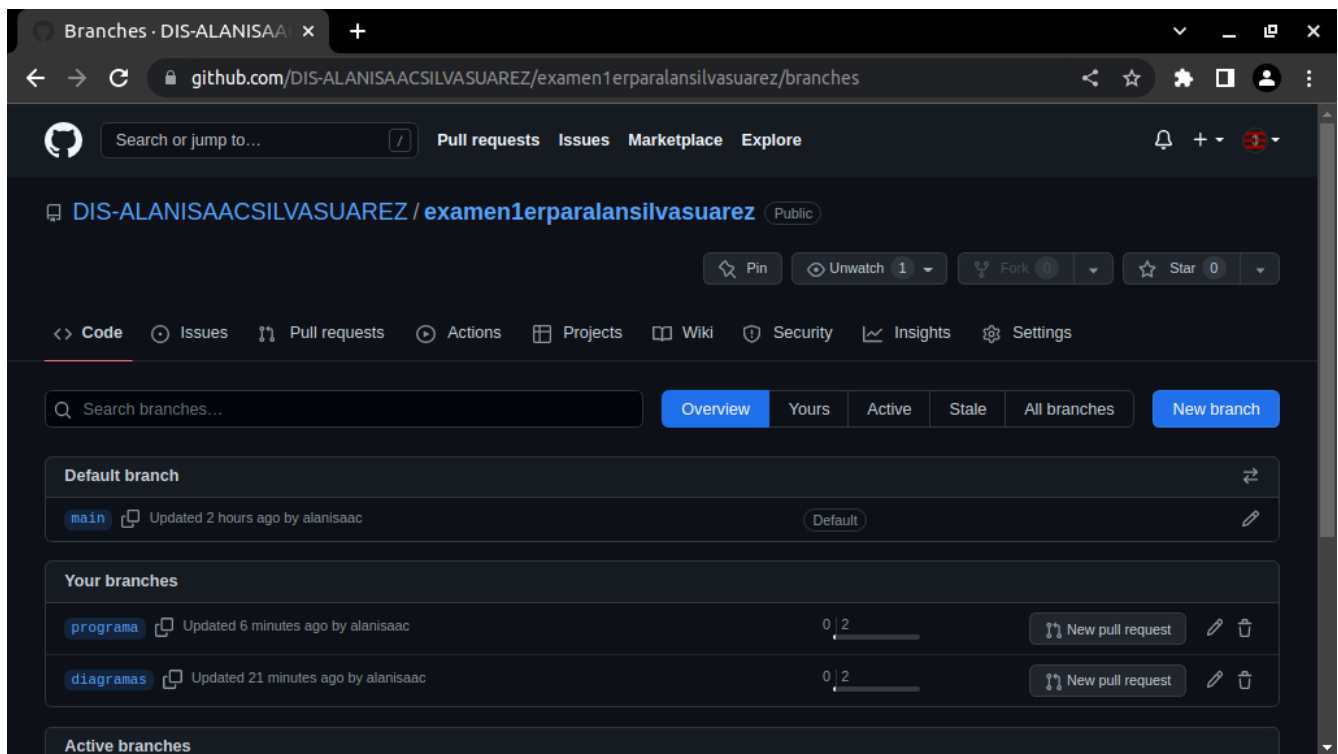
Branches · DIS-ALANISAA

github.com/DIS-ALANISAACSILVASUAREZ/examen1erparalansilvasuarez/branches

Search or jump to... /

Pull requests Issues Marketplace Explore

DIS-ALANISAACSILVASUAREZ / examen1erparalansilvasuarez Public

Pin Unwatch 1 Fork 0 Star 0

Code Issues Pull requests Actions Projects Wiki Security Insights Settings

Search branches...

Overview Yours Active Stale All branches New branch

Default branch

main Updated 2 hours ago by alanisaac Default

Your branches

programa Updated 6 minutes ago by alanisaac 0 | 2 New pull request

diagramas Updated 21 minutes ago by alanisaac 0 | 2 New pull request

Active branches